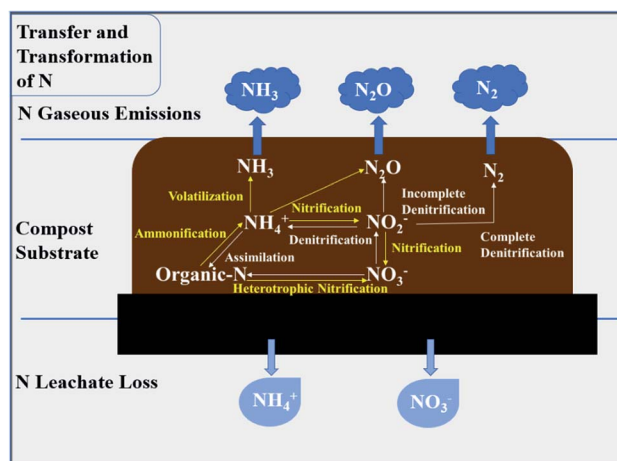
Transfer and Transformation of N

$NH_3$

$N_2O$

$N_2$

N Gaseous Emissions

$NH_3$

$N_2O$

$N_2$

Volatilization

Incomplete Denitrification

Compost Substrate

Ammonification

$NH_4^+$

Nitrification

$NO_2^-$

Denitrification

Nitrification

Complete Denitrification

Assimilation

Organic-N

$NO_3^-$

Heterotrophic Nitrification

N Leachate Loss

$NH_4^+$

$NO_3^-$